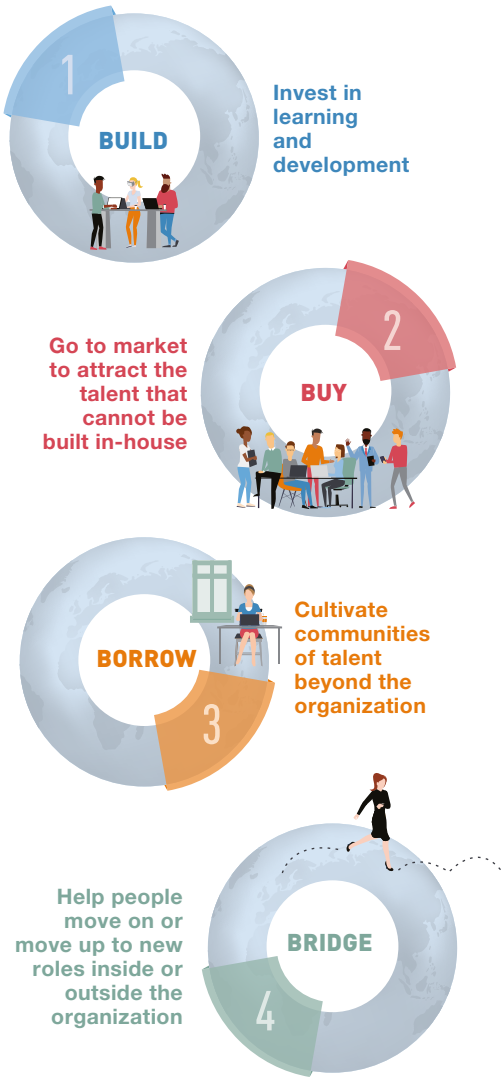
1

BUILD

Invest in learning and development

2

BUY

Go to market to attract the talent that cannot be built in-house

BORROW

3

Cultivate communities of talent beyond the organization

BRIDGE

4

Help people move on or move up to new roles inside or outside the organization